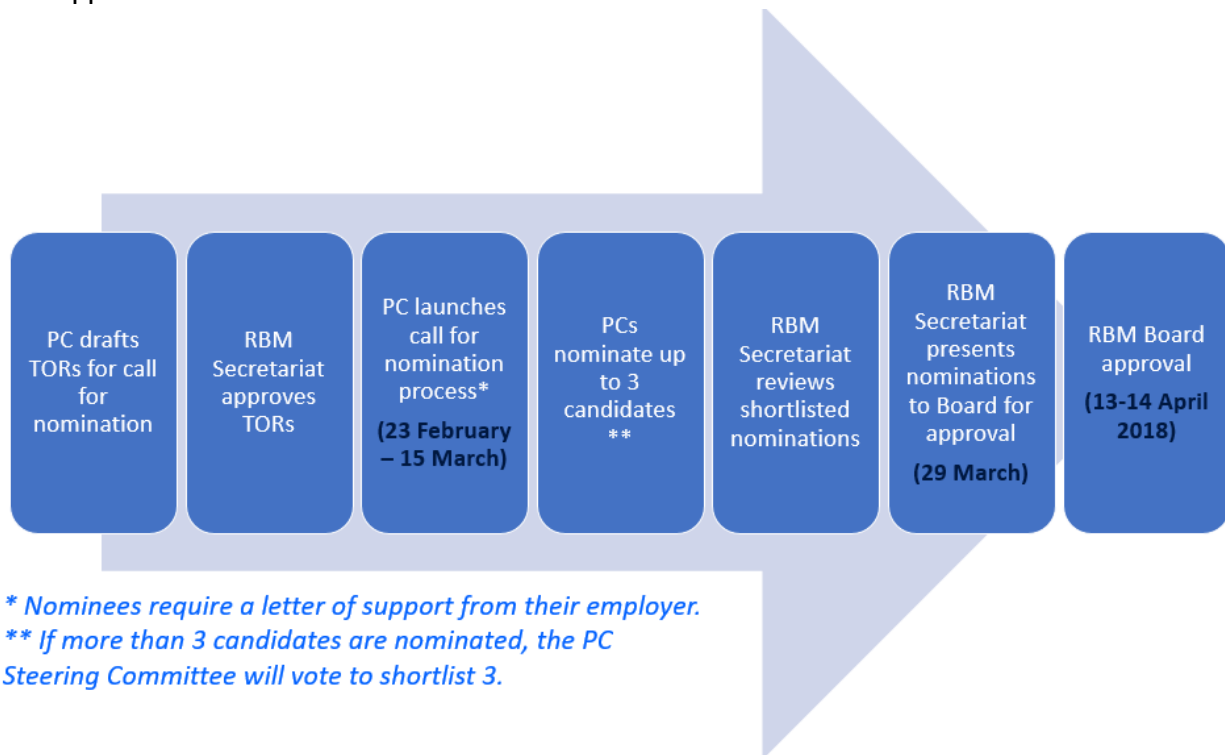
PC drafts TORs for call for nomination

RBM Secretariat approves TORs

PC launches call for nomination process*

(23 February – 15 March)

PCs nominate up to 3 candidates **

RBM Secretariat reviews shortlisted nominations

RBM Secretariat presents nominations to Board for approval

(29 March)

RBM Board approval

(13-14 April 2018)

* Nominees require a letter of support from their employer.
** If more than 3 candidates are nominated, the PC Steering Committee will vote to shortlist 3.